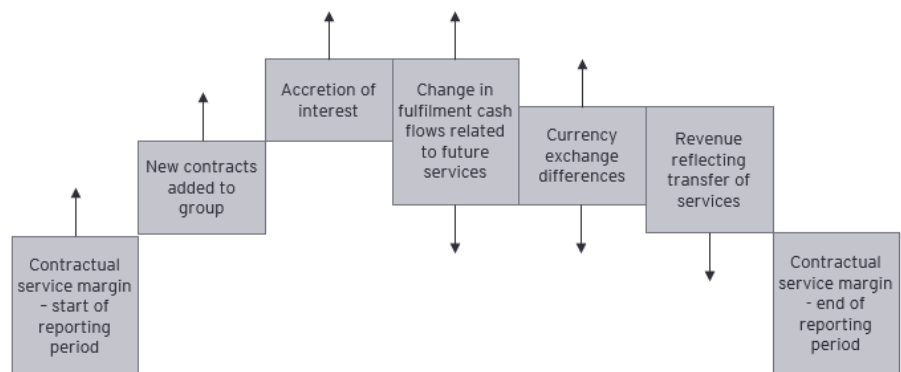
Contractual service margin - start of reporting period

New contracts added to group

Accretion of interest

Change in fulfilment cash flows related to future services

Currency exchange differences

Revenue reflecting transfer of services

Contractual service margin - end of reporting period